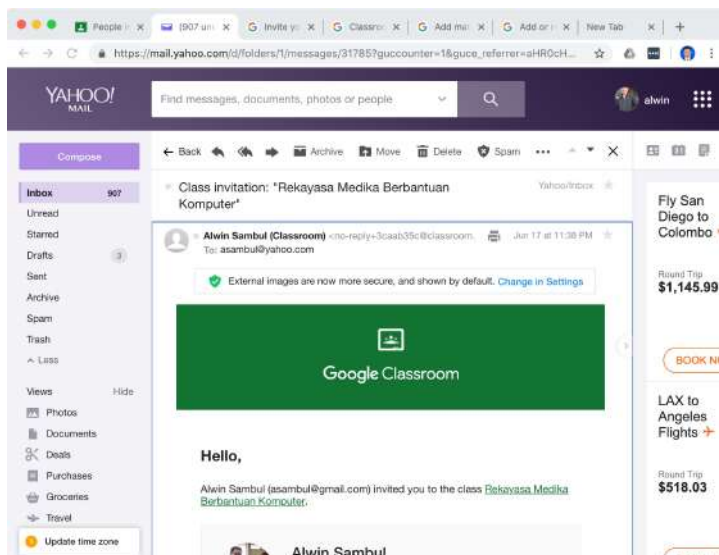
People i ×
(907 un ×
Invite yo ×
Classro ×
Add ma ×
Add or ×
New Tab ×
+

https://mail.yahoo.com/d/folders/1/messages/31785?guccounter=1&guce_referrer=aHR0cH...

YAHOO! MAIL

Find messages, documents, photos or people

alwin

Compose

Inbox 907
Unread
Starred
Drafts 3
Sent
Archive
Spam
Trash
^ Less

Views Hide
Photos
Documents
Deals
Purchases
Groceries
Travel

Update time zone

← Back
Archive
Move
Delete
Spam

Class invitation: "Rekayasa Medika Berbantuan Komputer"

Yahoo/Inbox

Alwin Sambul (Classroom) <no-reply+3caab35c@classroom.
To: asambul@yahoo.com

Jun 17 at 11:38 PM

External images are now more secure, and shown by default. Change in Settings

Google Classroom

Hello,

Alwin Sambul (asambul@gmail.com) invited you to the class Rekayasa Medika Berbantuan Komputer.

Alwin Sambul

Fly San Diego to Colombo

Round Trip
$1,145.99

BOOK N

LAX to Angeles Flights +

Round Trip
$518.03